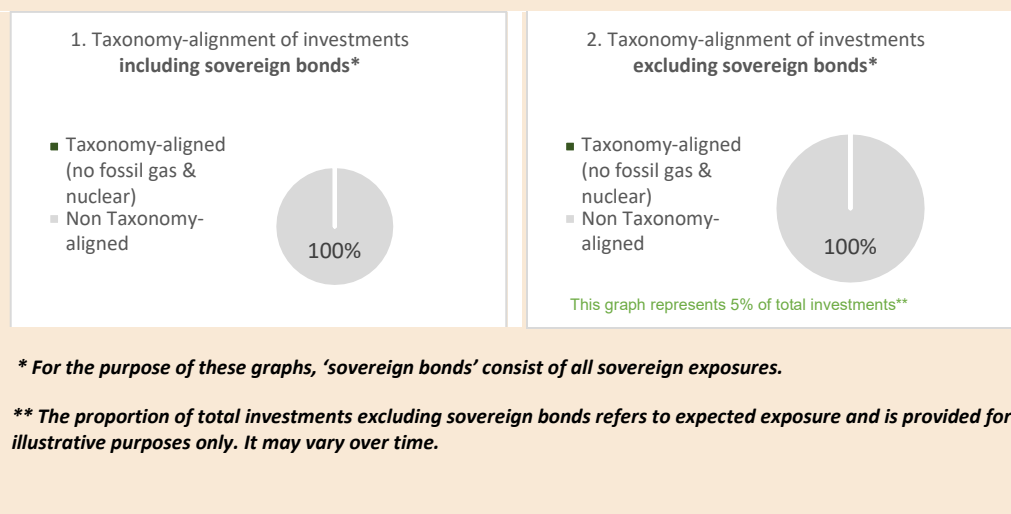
1. Taxonomy-alignment of investments **including sovereign bonds***

Taxonomy-aligned (no fossil gas & nuclear)
Non Taxonomy-aligned

100%

2. Taxonomy-alignment of investments **excluding sovereign bonds***

Taxonomy-aligned (no fossil gas & nuclear)
Non Taxonomy-aligned

100%

This graph represents 5% of total investments**

*** For the purpose of these graphs, 'sovereign bonds' consist of all sovereign exposures.***

***** The proportion of total investments excluding sovereign bonds refers to expected exposure and is provided for illustrative purposes only. It may vary over time.***